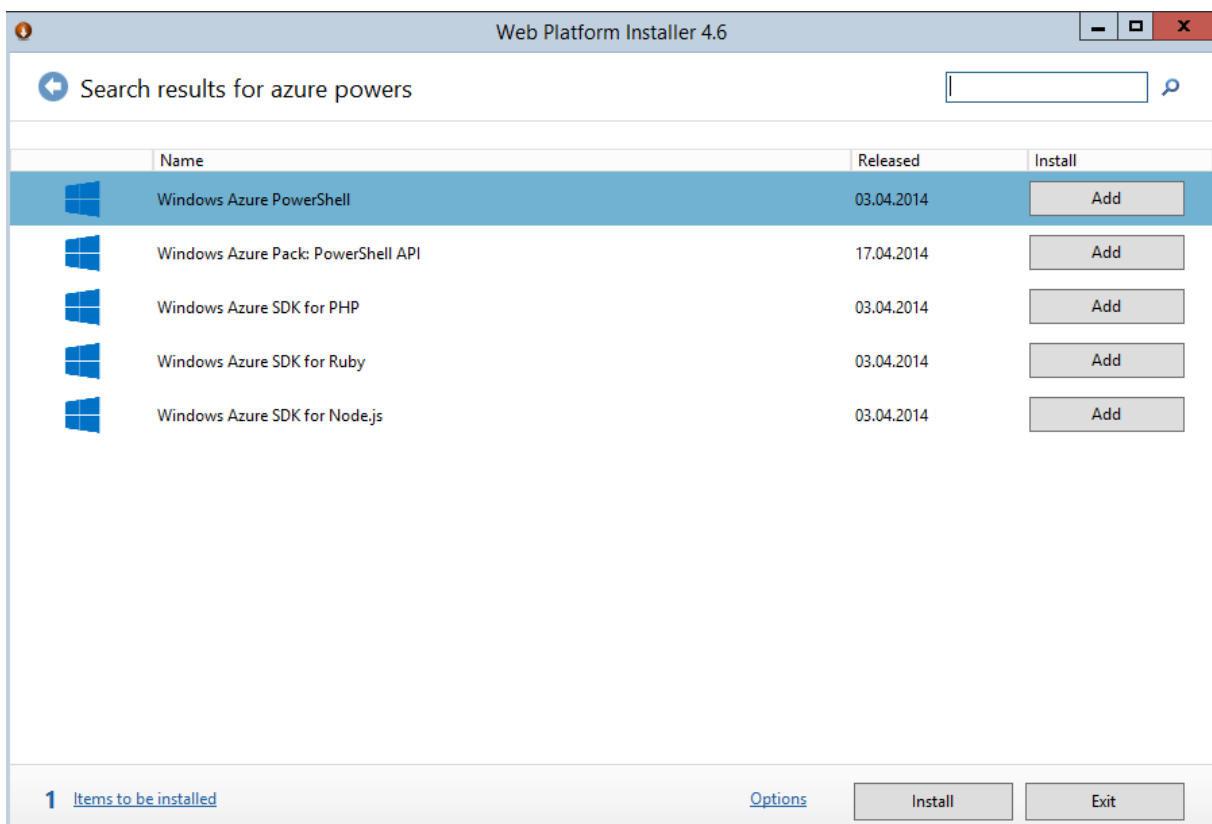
Web Platform Installer 4.6

Search results for azure powers

| Name | Released | Install |
|---|---|---|
| Windows Azure PowerShell | 03.04.2014 | Add |
| Windows Azure Pack: PowerShell API | 17.04.2014 | Add |
| Windows Azure SDK for PHP | 03.04.2014 | Add |
| Windows Azure SDK for Ruby | 03.04.2014 | Add |
| Windows Azure SDK for Node.js | 03.04.2014 | Add |

1 Items to be installed

Options

Install

Exit